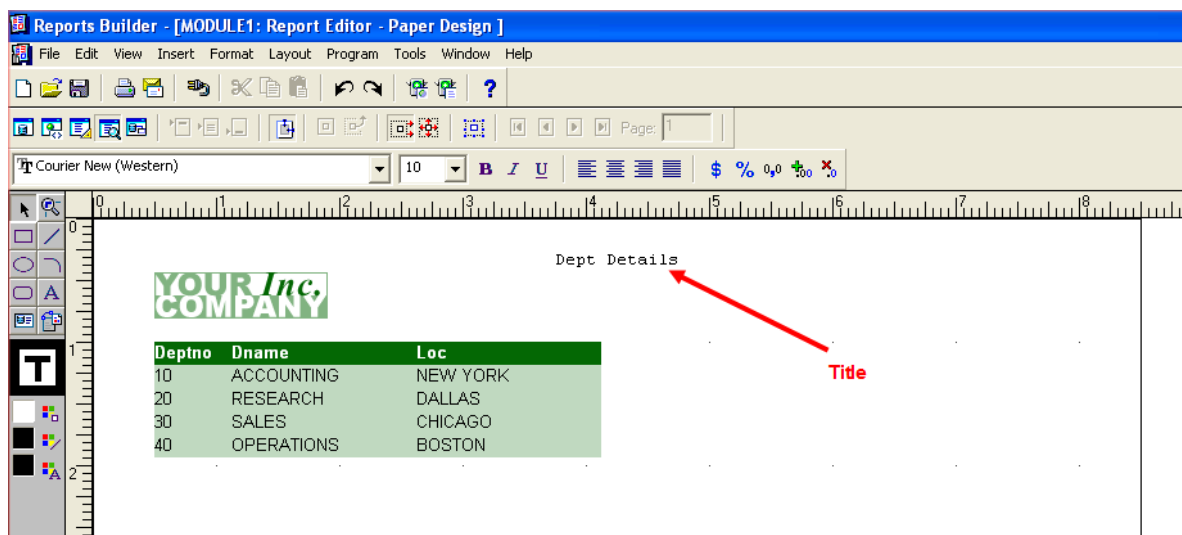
Reports Builder - [MODULE1: Report Editor - Paper Design ]

File Edit View Insert Format Layout Program Tools Window Help

Page: 1

Courier New (Western) 10 B I U $ % 0,0

0 1 2 3 4 5 6 7 8

Dept Details

YOUR Inc. COMPANY

| Deptno | Dname | Loc |
|---|---|---|
| 10 | ACCOUNTING | NEW YORK |
| 20 | RESEARCH | DALLAS |
| 30 | SALES | CHICAGO |
| 40 | OPERATIONS | BOSTON |

Title